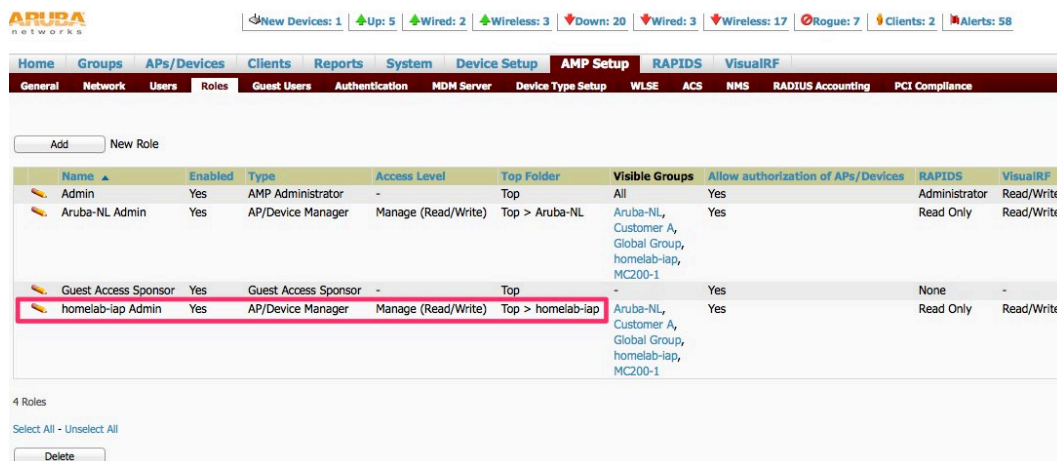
ARUBA networks

New Devices: 1 | Up: 5 | Wired: 2 | Wireless: 3 | Down: 20 | Wired: 3 | Wireless: 17 | Rogue: 7 | Clients: 2 | Alerts: 58

Home Groups APs/Devices Clients Reports System Device Setup AMP Setup RAPIDS VisualRF

General Network Users Roles Guest Users Authentication MDM Server Device Type Setup WLSE ACS NMS RADIUS Accounting PCI Compliance

Add New Role

| | Name ▲ | Enabled | Type | Access Level | Top Folder | Visible Groups | Allow authorization of APs/Devices | RAPIDS | VisualRF |
|---|---|---|---|---|---|---|---|---|---|
| | Admin | Yes | AMP Administrator | - | Top | All | Yes | Administrator | Read/Write |
| | Aruba-NL Admin | Yes | AP/Device Manager | Manage (Read/Write) | Top > Aruba-NL | Aruba-NL, Customer A, Global Group, homelab-iap, MC200-1 | Yes | Read Only | Read/Write |
| | Guest Access Sponsor | Yes | Guest Access Sponsor | - | Top | - | Yes | None | - |
| | homelab-iap Admin | Yes | AP/Device Manager | Manage (Read/Write) | Top > homelab-iap | Aruba-NL, Customer A, Global Group, homelab-iap, MC200-1 | Yes | Read Only | Read/Write |

4 Roles

Select All - Unselect All

Delete